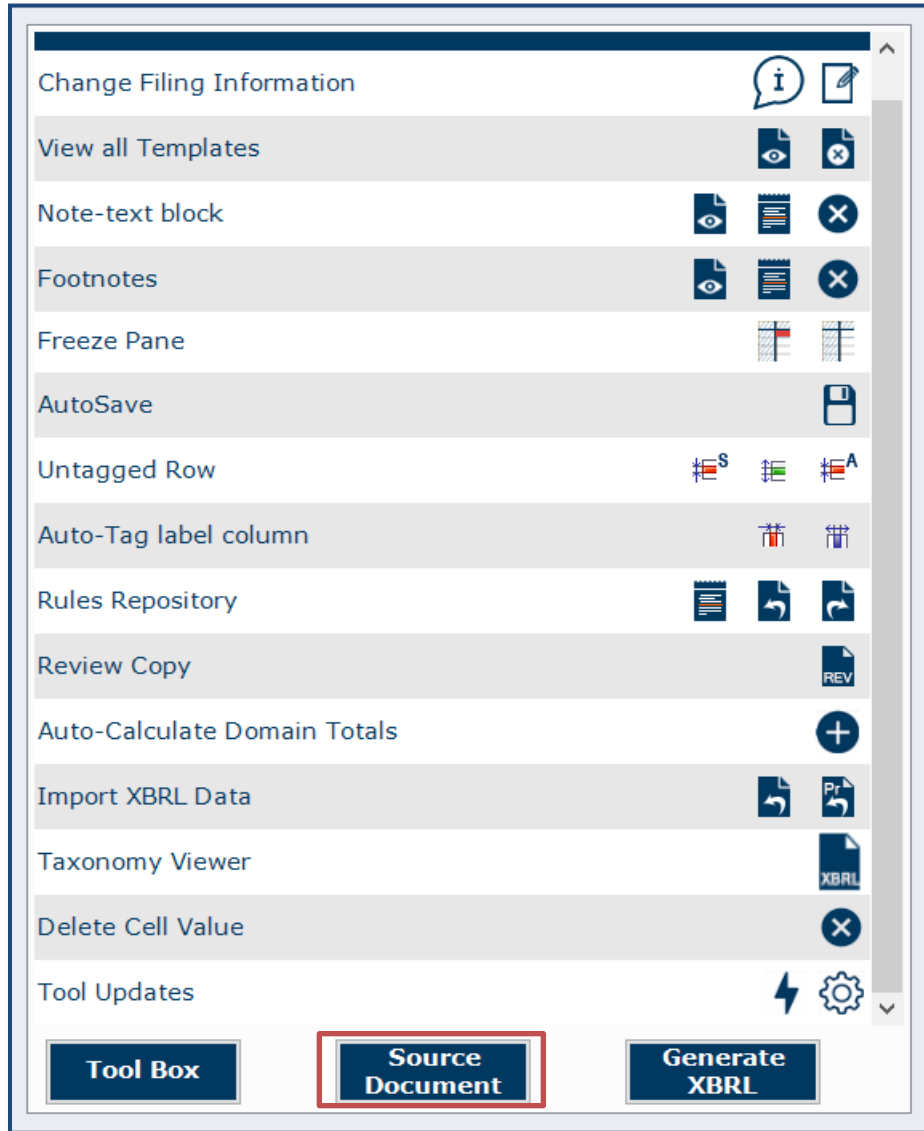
Change Filing Information

View all Templates

Note-text block

Footnotes

Freeze Pane

AutoSave

Untagged Row S A

Auto-Tag label column

Rules Repository

Review Copy REV

Auto-Calculate Domain Totals

Import XBRL Data Pr

Taxonomy Viewer XBRL

Delete Cell Value

Tool Updates

Tool Box

Source Document

Generate XBRL